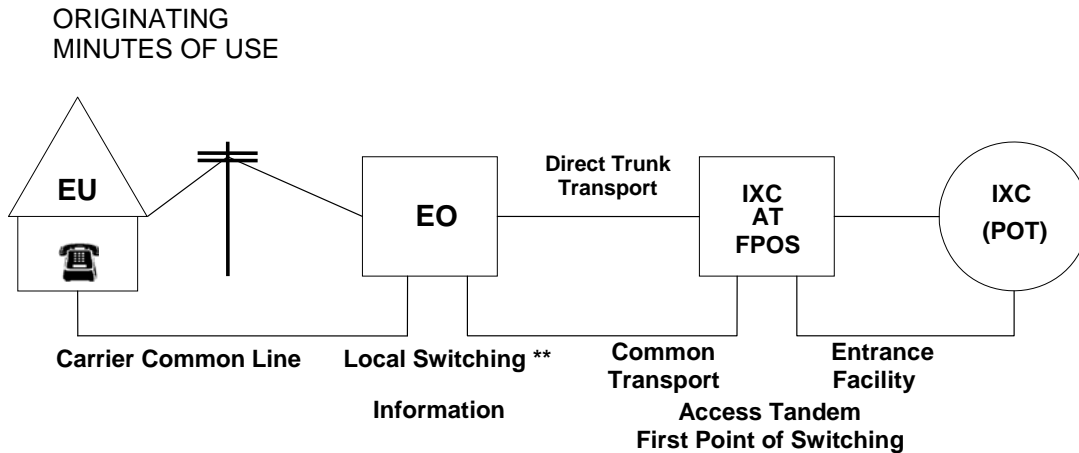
ORIGINATING
MINUTES OF USE

EU

Direct Trunk Transport

EO

IXC
AT
FPOS

IXC
(POT)

Carrier Common Line

Local Switching **

Information

Common Transport

Entrance Facility

Access Tandem
First Point of Switching